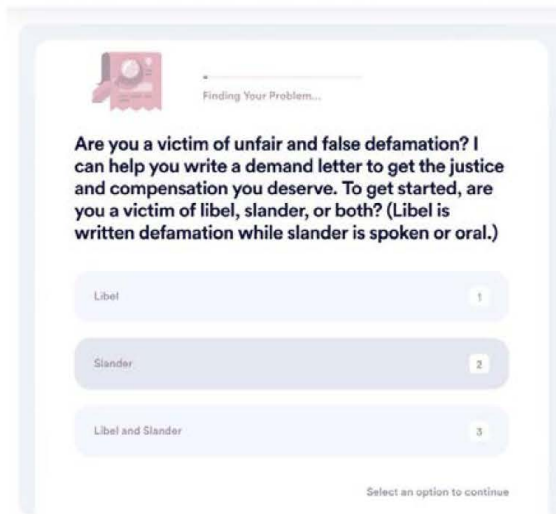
Finding Your Problem...

Are you a victim of unfair and false defamation? I can help you write a demand letter to get the justice and compensation you deserve. To get started, are you a victim of libel, slander, or both? (Libel is written defamation while slander is spoken or oral.)

Libel 1

Slander 2

Libel and Slander 3

Select an option to continue